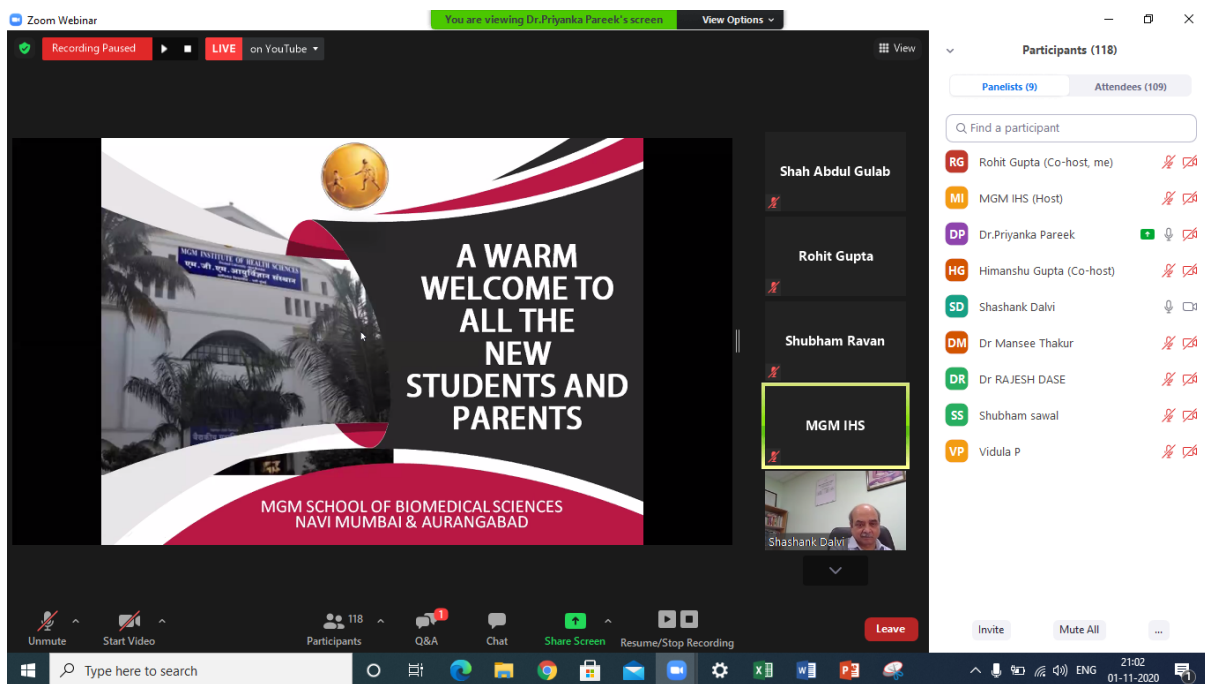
Zoom Webinar

You are viewing Dr.Priyanka Pareek's screen View Options

Recording Paused LIVE on YouTube

View

MGM INSTITUTE OF HEALTH SCIENCES

A WARM WELCOME TO ALL THE NEW STUDENTS AND PARENTS

MGM SCHOOL OF BIOMEDICAL SCIENCES
NAVI MUMBAI & AURANGABAD

Shah Abdul Gulab

Rohit Gupta

Shubham Ravan

MGM IHS

Shashank Dalvi

Participants (118)

Panelists (9) Attendees (109)

Find a participant

RG Rohit Gupta (Co-host, me)
MI MGM IHS (Host)
DP Dr.Priyanka Pareek
HG Himanshu Gupta (Co-host)
SD Shashank Dalvi
DM Dr Mansee Thakur
DR Dr RAJESH DASE
SS Shubham sawal
VP Vidula P

Unmute Start Video 118 Participants 1 Q&A Chat Share Screen Resume/Stop Recording Leave

Invite Mute All ...

Type here to search

ENG 21:02 01-11-2020 1